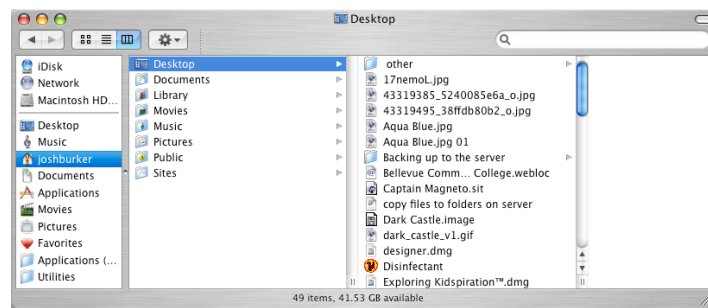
Desktop

iDisk
Network
Macintosh HD...
Desktop
Music
joshburker
Documents
Applications
Movies
Pictures
Favorites
Applications (...
Utilities

Desktop
Documents
Library
Movies
Music
Pictures
Public
Sites

other
17nemoL.jpg
43319385_5240085e6a_o.jpg
43319495_38ffdb80b2_o.jpg
Aqua Blue.jpg
Aqua Blue.jpg 01
Backing up to the server
Bellevue Comm... College.webloc
Captain Magneto.sit
copy files to folders on server
Dark Castle.image
dark_castle_v1.gif
designer.dmg
Disinfectant
Exploring Kidspiration™.dmg

49 items, 41.53 GB available